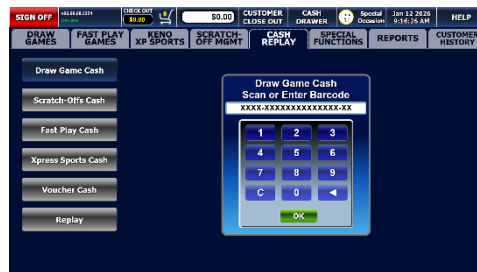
SIGN OFF

CHECK OUT
$0.00

$0.00

CUSTOMER CLOSE OUT

CASH DRAWER

Special Occasion

Jan 12 2026
9:16:26 AM

HELP

DRAW GAMES

FAST PLAY GAMES

KENO XP SPORTS

SCRATCH-OFF MGMT

CASH REPLAY

SPECIAL FUNCTIONS

REPORTS

CUSTOMER HISTORY

Draw Game Cash

Scratch-Offs Cash

Fast Play Cash

Xpress Sports Cash

Voucher Cash

Replay

Draw Game Cash
Scan or Enter Barcode

XXXX-XXXXXXXXXXXXXX-XX

1
2
3
4
5
6
7
8
9
C
0
◄

OK